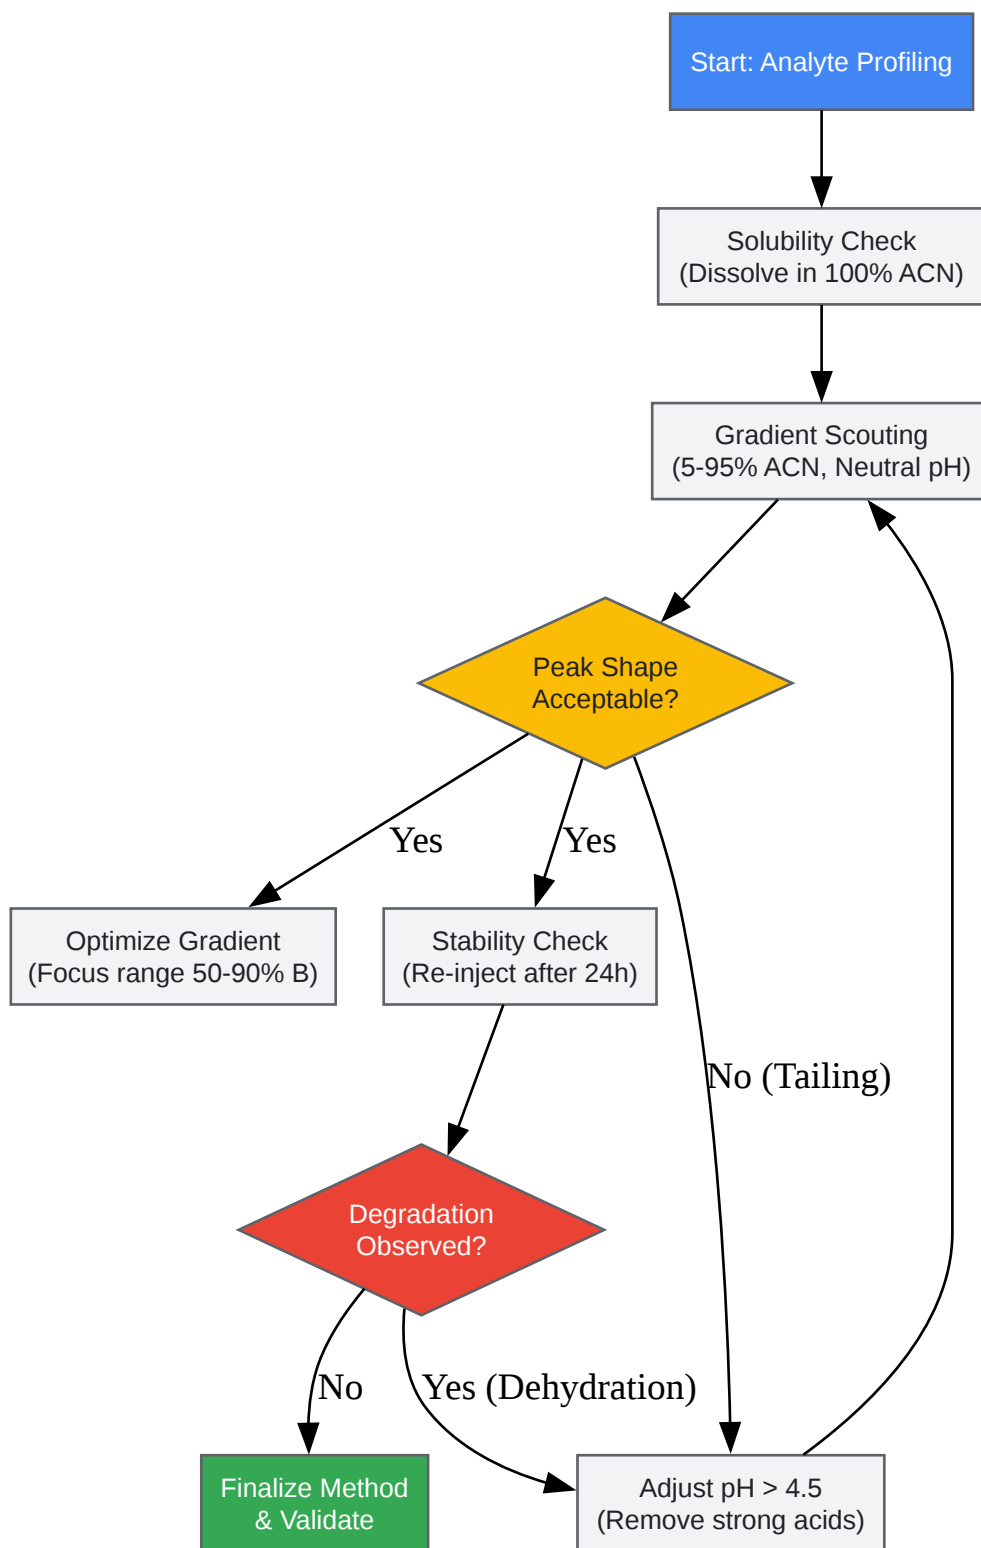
Start: Analyte Profiling

Solubility Check
(Dissolve in 100% ACN)

Gradient Scouting
(5-95% ACN, Neutral pH)

Peak Shape
Acceptable?

Yes

Yes

No (Tailing)

Optimize Gradient
(Focus range 50-90% B)

Stability Check
(Re-inject after 24h)

Degradation
Observed?

No

Yes (Dehydration)

Finalize Method
& Validate

Adjust pH > 4.5
(Remove strong acids)